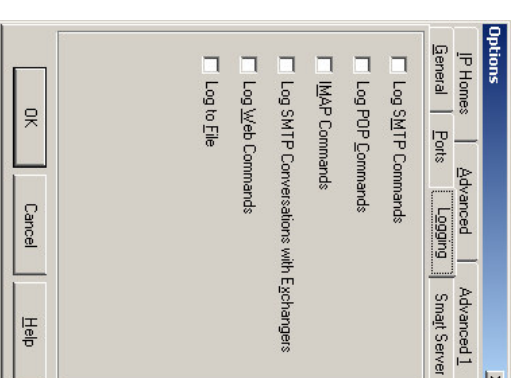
Options

IP Homes
Advanced
Advanced 1
General
Ports
Logging
Smart Server

Log SMTP Commands
Log POP Commands
IMAP Commands
Log SMTP Conversations with Exchangers
Log Web Commands
Log to File

OK
Cancel
Help